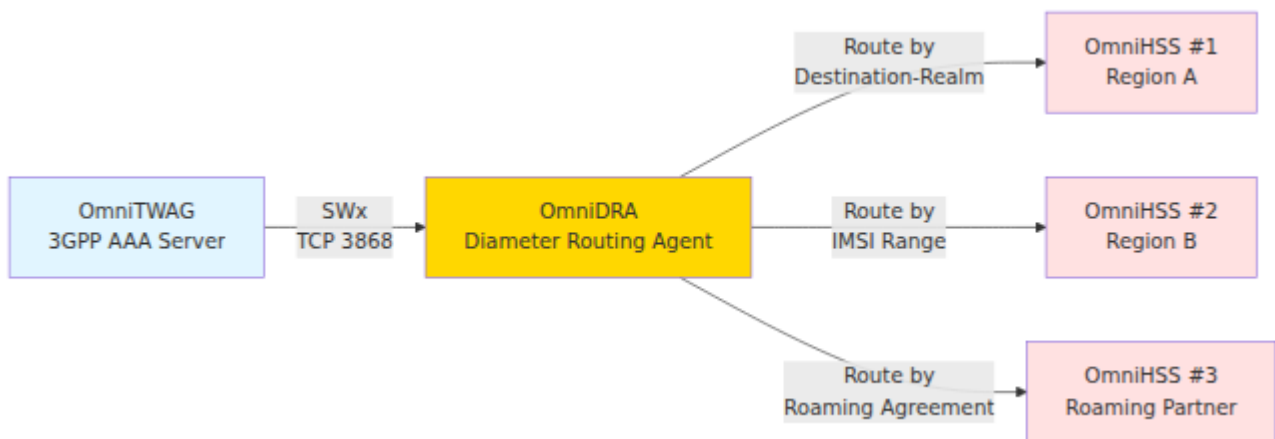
OmniTWAG
3GPP AAA Server

SWx
TCP 3868

OmniDRA
Diameter Routing Agent

Route by
Destination-Realm

OmniHSS #1
Region A

Route by
IMSI Range

OmniHSS #2
Region B

Route by
Roaming Agreement

OmniHSS #3
Roaming Partner